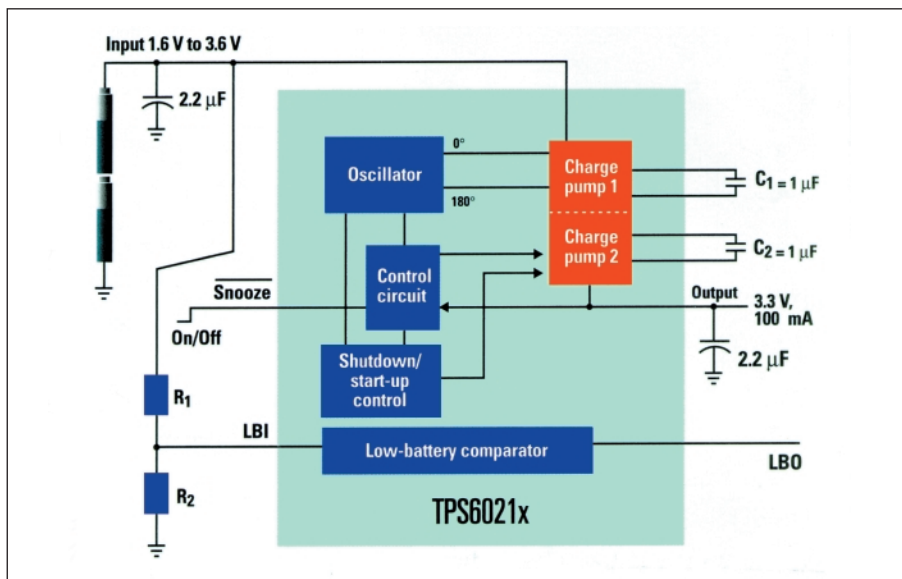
Input 1.6 V to 3.6 V

2.2 $\mu$F

Oscillator

0°

180°

Charge pump 1

Charge pump 2

$C_1 = 1\ \mu$F

$C_2 = 1\ \mu$F

$\overline{\text{Snooze}}$

Control circuit

Output

3.3 V, 100 mA

On/Off

2.2 $\mu$F

Shutdown/ start-up control

$R_1$

LBI

Low-battery comparator

LBO

$R_2$

TPS6021x